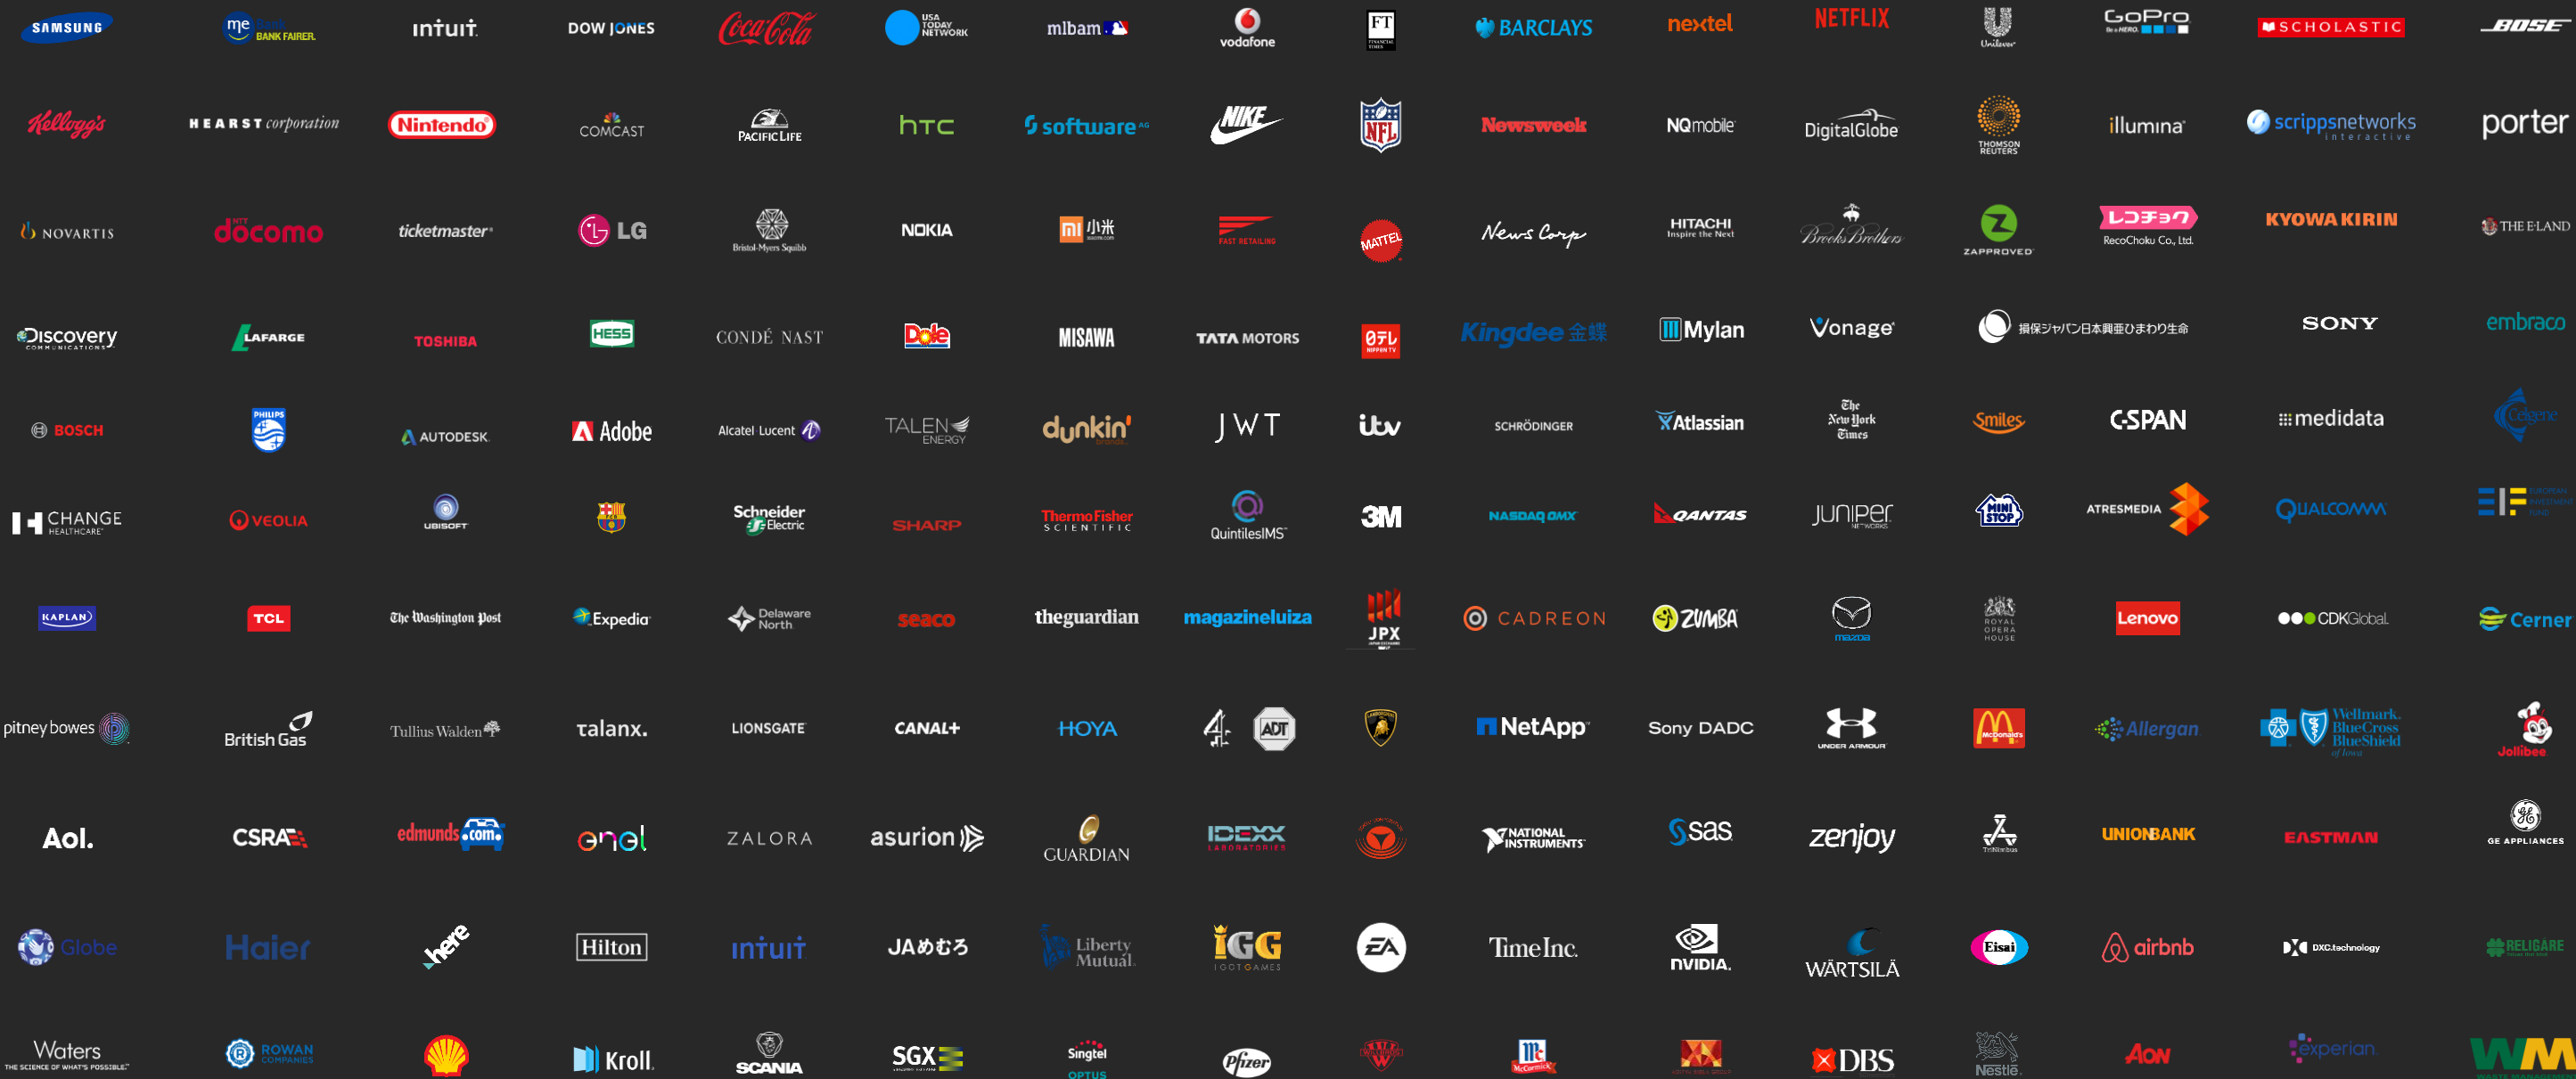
SAMSUNG
me BANK FAIRER.
intuit
DOW JONES
Coca-Cola
USA TODAY NETWORK
mlbam
vodafone
FT
BARCLAYS
nextel
NETFLIX
Unilever
GoPro
SCHOLASTIC
BOSE

Kellogg's
HEARST corporation
Nintendo
COMCAST
PACIFIC LIFE
htc
software AG
NIKE
NFL
Newsweek
NQmobile
DigitalGlobe
THOMSON REUTERS
illumina
scrippsnetworks interactive
porter

NOVARTIS
docomo
ticketmaster
LG
Bristol-Myers Squibb
NOKIA
mi 小米
FAST RETAILING
MATTEL
News Corp
HITACHI Inspire the Next
Brooks Brothers
ZAPPROVED
レコチョク RecoChoku Co., Ltd.
KYOWA KIRIN
THE E·LAND

Discovery COMMUNICATIONS
LAFARGE
TOSHIBA
HESS
CONDÉ NAST
Dole
MISAWA
TATA MOTORS
日テレ NIPPON TV
Kingdee 金蝶
Mylan
Vonage
損保ジャパン日本興亜ひまわり生命
SONY
embraco

BOSCH
PHILIPS
AUTODESK
Adobe
Alcatel Lucent
TALEN ENERGY
dunkin'
JWT
itv
SCHRÖDINGER
Atlassian
The New York Times
Smiles
C-SPAN
medidata
Celgene

CHANGE HEALTHCARE
VEOLIA
UBISOFT
Schneider Electric
SHARP
ThermoFisher SCIENTIFIC
QuintilesIMS
3M
NASDAQ OMX
QANTAS
JUNIPER NETWORKS
MINI STOP
ATRESMEDIA
QUALCOMM

KAPLAN
TCL
The Washington Post
Expedia
Delaware North
seaco
theguardian
magazineluiza
JPX
CADREON
ZUMBA
mazda
ROYAL OPERA HOUSE
Lenovo
CDKGlobal
Cerner

pitney bowes
British Gas
Tullius Walden
talanx.
LIONSGATE
CANAL+
HOYA
4
ADT
NetApp
Sony DADC
UNDER ARMOUR
McDonald's
Allergan
Wellmark BlueCross BlueShield of Iowa
Jollibee

Aol.
CSRA
edmunds.com
enel
ZALORA
asurion
GUARDIAN
IDEXX LABORATORIES
NATIONAL INSTRUMENTS
sas
zenjoy
TriNimbus
UNIONBANK
EASTMAN
GE APPLIANCES

Globe
Haier
here
Hilton
intuit
JAめむろ
Liberty Mutual.
IGG I GOT GAMES
EA
TimeInc.
NVIDIA.
WÄRTSILÄ
Eisai
airbnb
DXC.technology
RELIGARE

Waters THE SCIENCE OF WHAT'S POSSIBLE.
ROWAN COMPANIES
Kroll
SCANIA
SGX
Singtel OPTUS
Pfizer
McCormick
DBS
Nestlé
AON
experian
WM